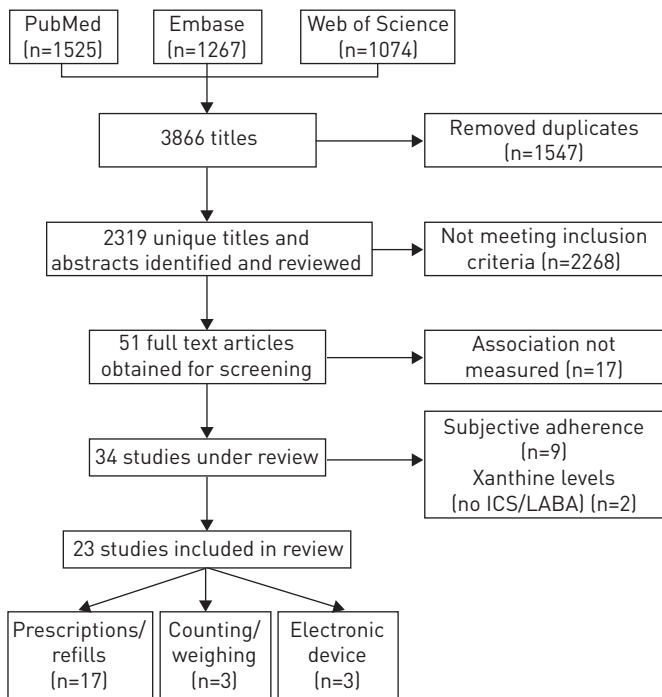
PubMed (n=1525)

Embase (n=1267)

Web of Science (n=1074)

3866 titles

Removed duplicates (n=1547)

2319 unique titles and abstracts identified and reviewed

Not meeting inclusion criteria (n=2268)

51 full text articles obtained for screening

Association not measured (n=17)

34 studies under review

Subjective adherence (n=9)
Xanthine levels (no ICS/LABA) (n=2)

23 studies included in review

Prescriptions/ refills (n=17)

Counting/ weighing (n=3)

Electronic device (n=3)